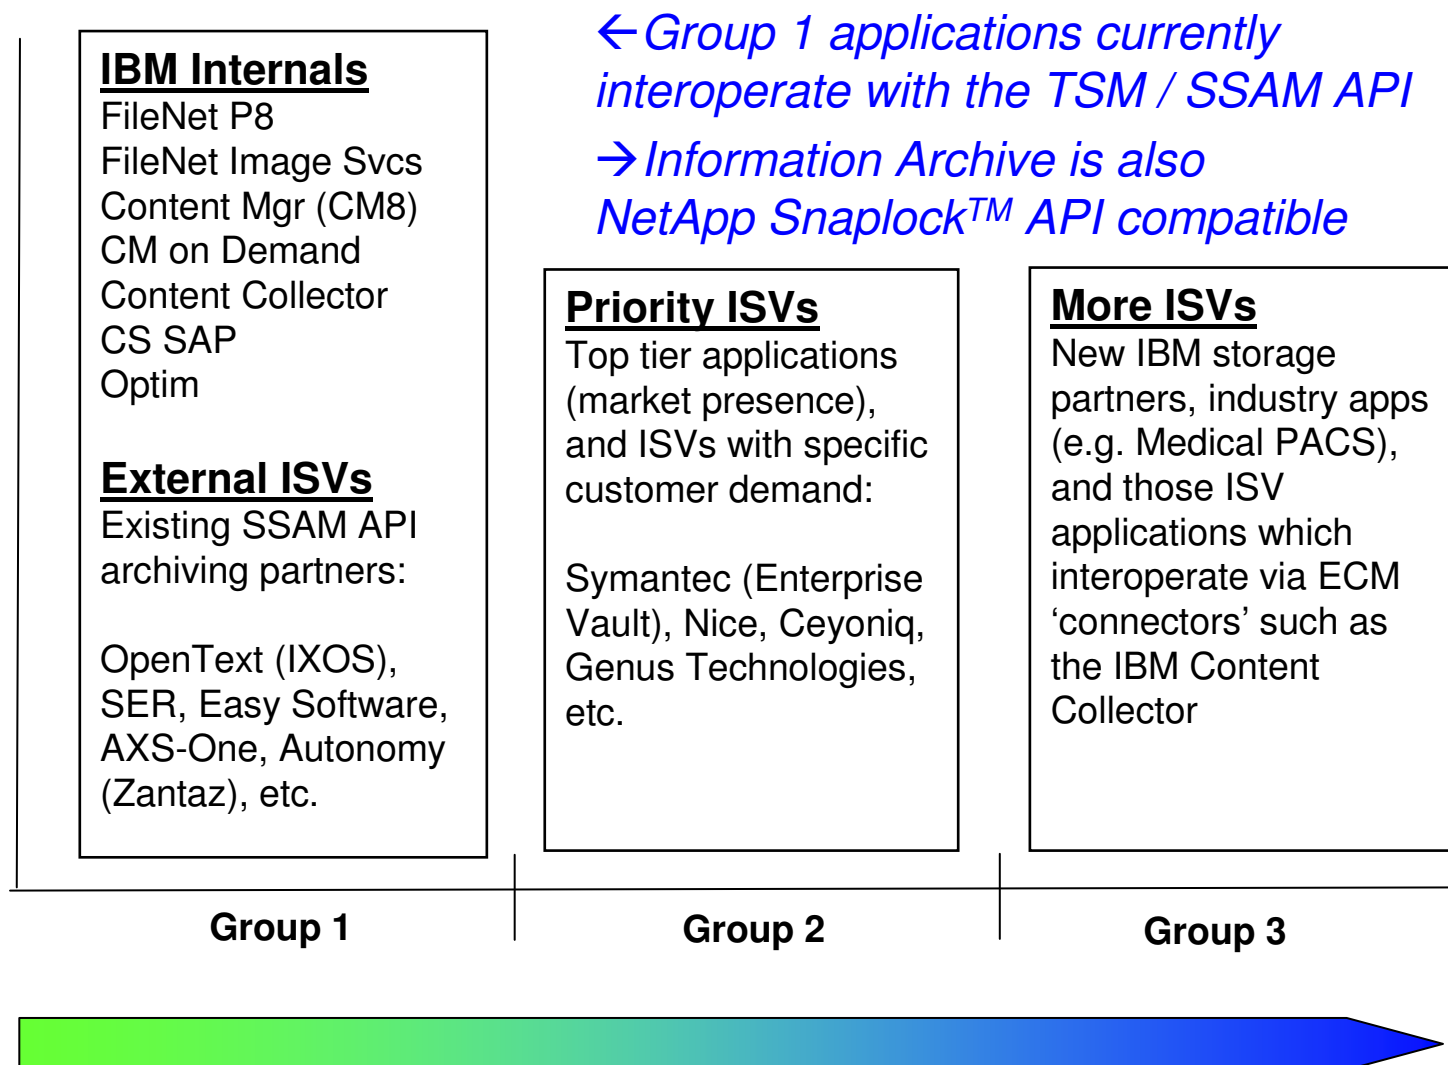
IBM Internals
FileNet P8
FileNet Image Svcs
Content Mgr (CM8)
CM on Demand
Content Collector
CS SAP
Optim

External ISVs
Existing SSAM API archiving partners:

OpenText (IXOS), SER, Easy Software, AXS-One, Autonomy (Zantaz), etc.

←Group 1 applications currently interoperate with the TSM / SSAM API

→Information Archive is also NetApp Snaplock$^{TM}$ API compatible

Priority ISVs
Top tier applications (market presence), and ISVs with specific customer demand:

Symantec (Enterprise Vault), Nice, Ceyoniq, Genus Technologies, etc.

More ISVs
New IBM storage partners, industry apps (e.g. Medical PACS), and those ISV applications which interoperate via ECM ‘connectors’ such as the IBM Content Collector

Group 1

Group 2

Group 3